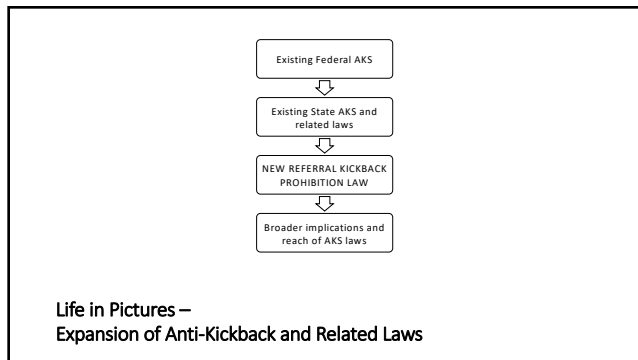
Existing Federal AKS

Existing State AKS and related laws

NEW REFERRAL KICKBACK PROHIBITION LAW

Broader implications and reach of AKS laws

Life in Pictures –
Expansion of Anti-Kickback and Related Laws